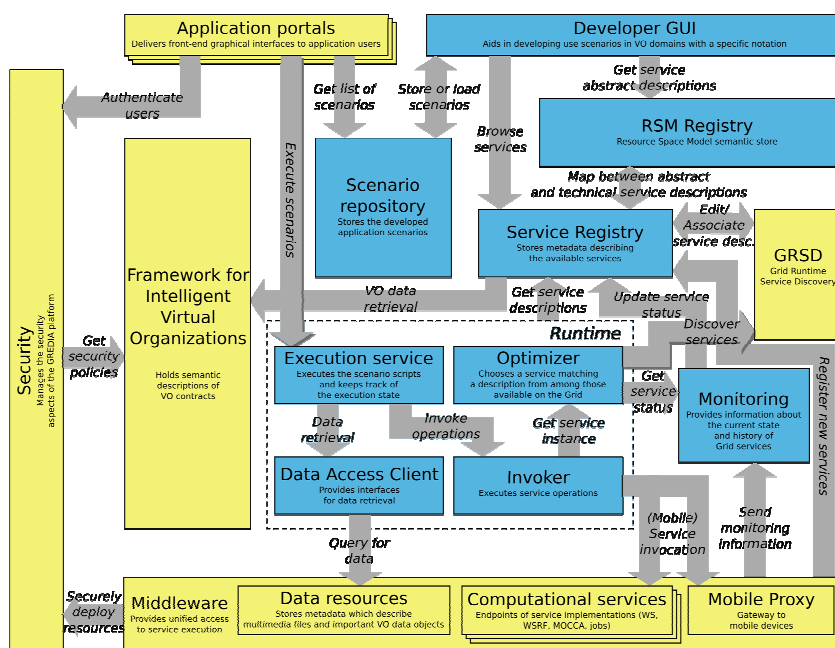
Application portals
Delivers front-end graphical interfaces to application users

Developer GUI
Aids in developing use scenarios in VO domains with a specific notation

Security
Manages the security aspects of the GREDIA platform

Authenticate users

Get list of scenarios

Store or load scenarios

Get service abstract descriptions

RSM Registry
Resource Space Model semantic store

Execute scenarios

Browse services

Scenario repository
Stores the developed application scenarios

Map between abstract and technical service descriptions

Service Registry
Stores metadata describing the available services

Edit/ Associate service desc.

GRSD
Grid Runtime Service Discovery

Framework for Intelligent Virtual Organizations
Holds semantic descriptions of VO contracts

VO data retrieval

Get service descriptions

Update service status

Get security policies

Runtime

Discover services

Execution service
Executes the scenario scripts and keeps track of the execution state

Optimizer
Chooses a service matching a description from among those available on the Grid

Get service status

Monitoring
Provides information about the current state and history of Grid services

Register new services

Data retrieval

Invoke operations

Get service instance

Data Access Client
Provides interfaces for data retrieval

Invoker
Executes service operations

(Mobile) Service invocation

Send monitoring information

Query for data

Securely deploy resources

Middleware
Provides unified access to service execution

Data resources
Stores metadata which describe multimedia files and important VO data objects

Computational services
Endpoints of service implementations (WS, WSRF, MOCCA, jobs)

Mobile Proxy
Gateway to mobile devices